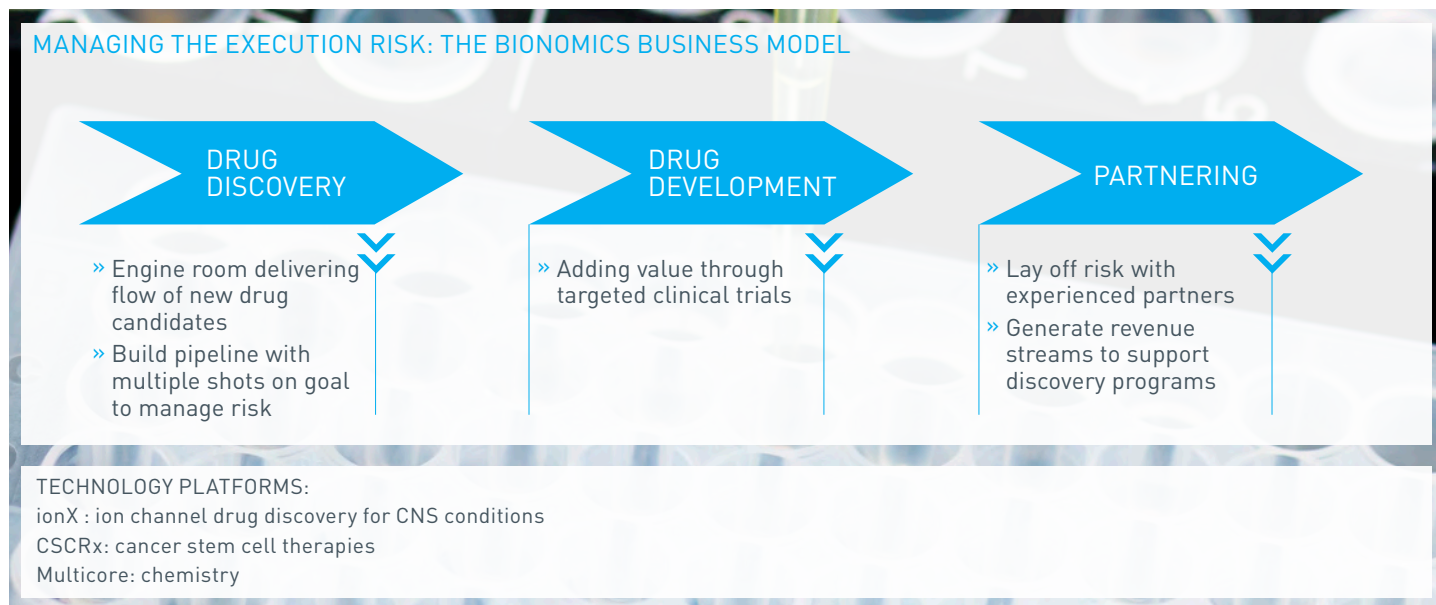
MANAGING THE EXECUTION RISK: THE BIONOMICS BUSINESS MODEL

DRUG DISCOVERY

» Engine room delivering flow of new drug candidates

» Build pipeline with multiple shots on goal to manage risk

DRUG DEVELOPMENT

» Adding value through targeted clinical trials

PARTNERING

» Lay off risk with experienced partners

» Generate revenue streams to support discovery programs

TECHNOLOGY PLATFORMS:
ionX : ion channel drug discovery for CNS conditions
CSCRx: cancer stem cell therapies
Multicore: chemistry